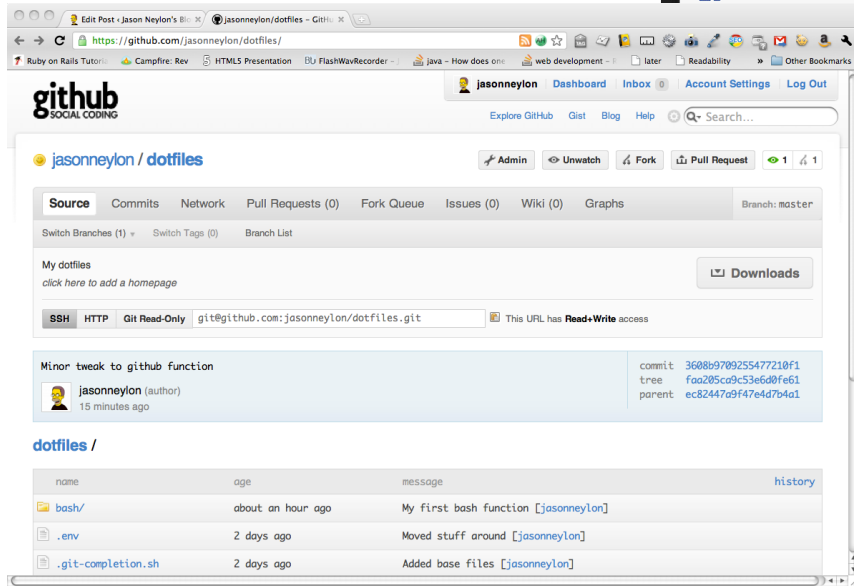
Edit Post ‹ Jason Neylon's Blo ×
jasonneylon/dotfiles – GitHu ×

https://github.com/jasonneylon/dotfiles/

Ruby on Rails Tutoria
Campfire: Rev
HTML5 Presentation
FlashWavRecorder – J
java – How does one
web development – R
later
Readability
Other Bookmarks

github SOCIAL CODING

jasonneylon
Dashboard
Inbox 0
Account Settings
Log Out

Explore GitHub
Gist
Blog
Help
Search...

jasonneylon / dotfiles

Admin
Unwatch
Fork
Pull Request
1
1

Source
Commits
Network
Pull Requests (0)
Fork Queue
Issues (0)
Wiki (0)
Graphs
Branch: master

Switch Branches (1)
Switch Tags (0)
Branch List

My dotfiles
click here to add a homepage

Downloads

SSH
HTTP
Git Read-Only
git@github.com:jasonneylon/dotfiles.git
This URL has Read+Write access

Minor tweak to github function
jasonneylon (author)
15 minutes ago

commit 3608b9709255477210f1
tree faa205ca9c53e6d0fe61
parent ec82447a9f47e4d7b4a1

dotfiles /

| name | age | message | history |
|---|---|---|---|
| bash/ | about an hour ago | My first bash function [jasonneylon] | |
| .env | 2 days ago | Moved stuff around [jasonneylon] | |
| .git-completion.sh | 2 days ago | Added base files [jasonneylon] | |